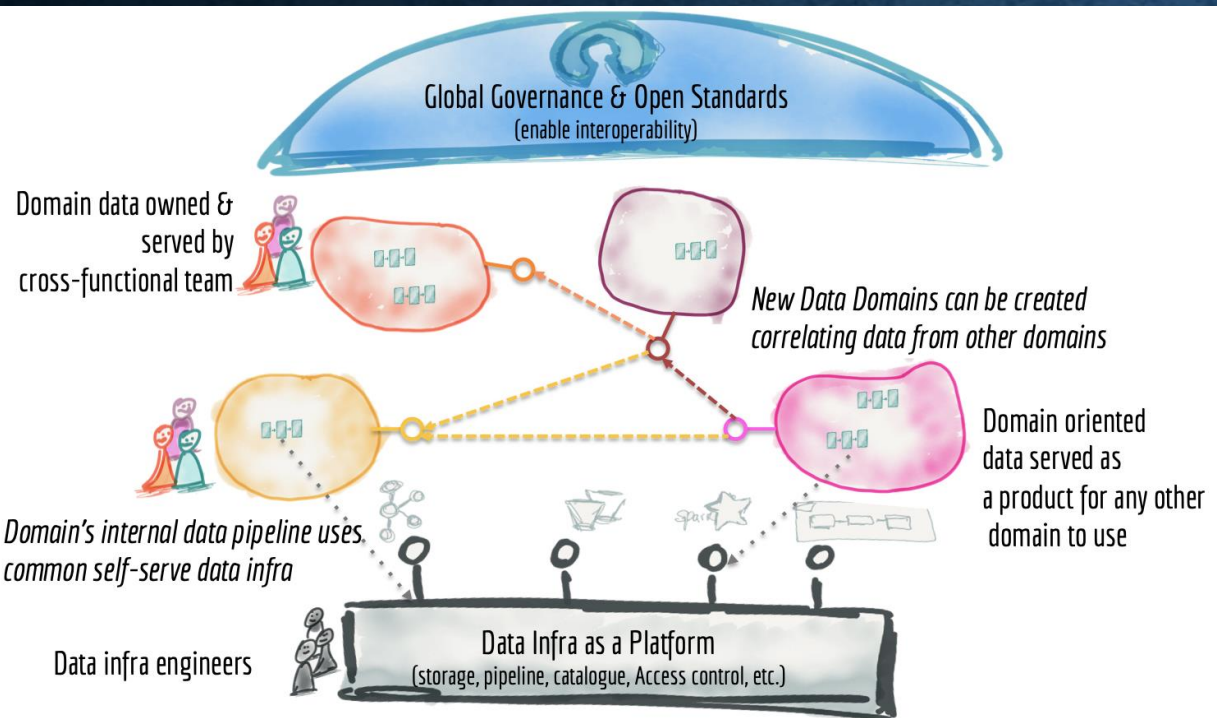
Global Governance & Open Standards
(enable interoperability)

Domain data owned & served by cross-functional team

New Data Domains can be created correlating data from other domains

Domain oriented data served as a product for any other domain to use

Domain's internal data pipeline uses common self-serve data infra

Spark

Data infra engineers

Data Infra as a Platform
(storage, pipeline, catalogue, Access control, etc.)